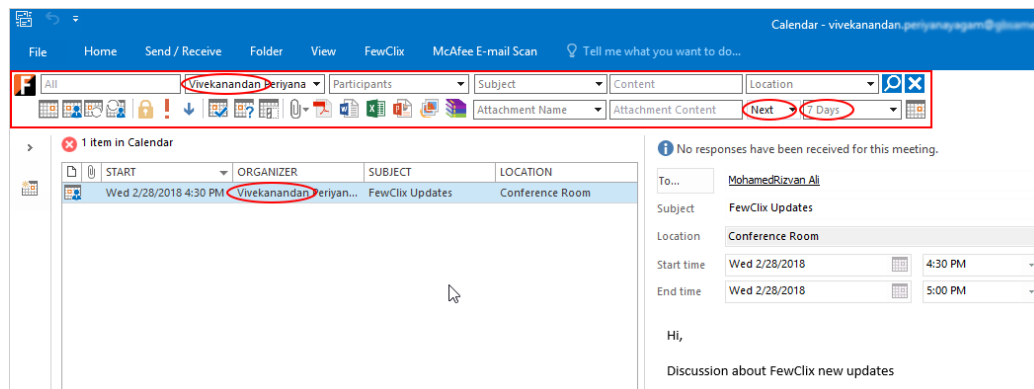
Calendar - vivekanandan.periyanayagam@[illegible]

File Home Send / Receive Folder View FewClix McAfee E-mail Scan Tell me what you want to do...

All | Vivekanandan Periyana | Participants | Subject | Content | Location

Attachment Name | Attachment Content | Next | 7 Days

1 item in Calendar

| | | START | ORGANIZER | SUBJECT | LOCATION |
|---|---|---|---|---|---|
| | | Wed 2/28/2018 4:30 PM | Vivekanandan Periyan... | FewClix Updates | Conference Room |

No responses have been received for this meeting.

To... MohamedRizvan Ali

Subject FewClix Updates

Location Conference Room

Start time Wed 2/28/2018 4:30 PM

End time Wed 2/28/2018 5:00 PM

Hi,

Discussion about FewClix new updates